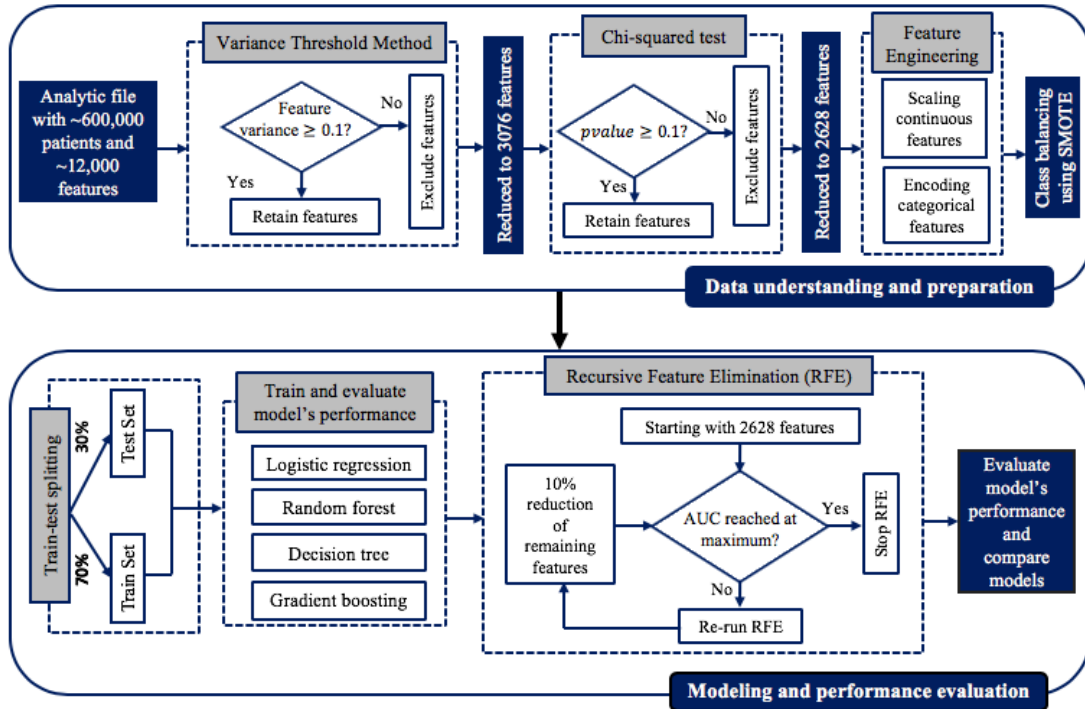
Analytic file with ~600,000 patients and ~12,000 features

Variance Threshold Method

Feature variance ≥ 0.1?

No

Yes

Retain features

Exclude features

Reduced to 3076 features

Chi-squared test

$pvalue \geq 0.1$?

No

Yes

Retain features

Exclude features

Reduced to 2628 features

Feature Engineering

Scaling continuous features

Encoding categorical features

Class balancing using SMOTE

Data understanding and preparation

Train-test splitting

30%

Test Set

70%

Train Set

Train and evaluate model's performance

Logistic regression

Random forest

Decision tree

Gradient boosting

Recursive Feature Elimination (RFE)

Starting with 2628 features

10% reduction of remaining features

AUC reached at maximum?

Yes

Stop RFE

No

Re-run RFE

Evaluate model's performance and compare models

Modeling and performance evaluation